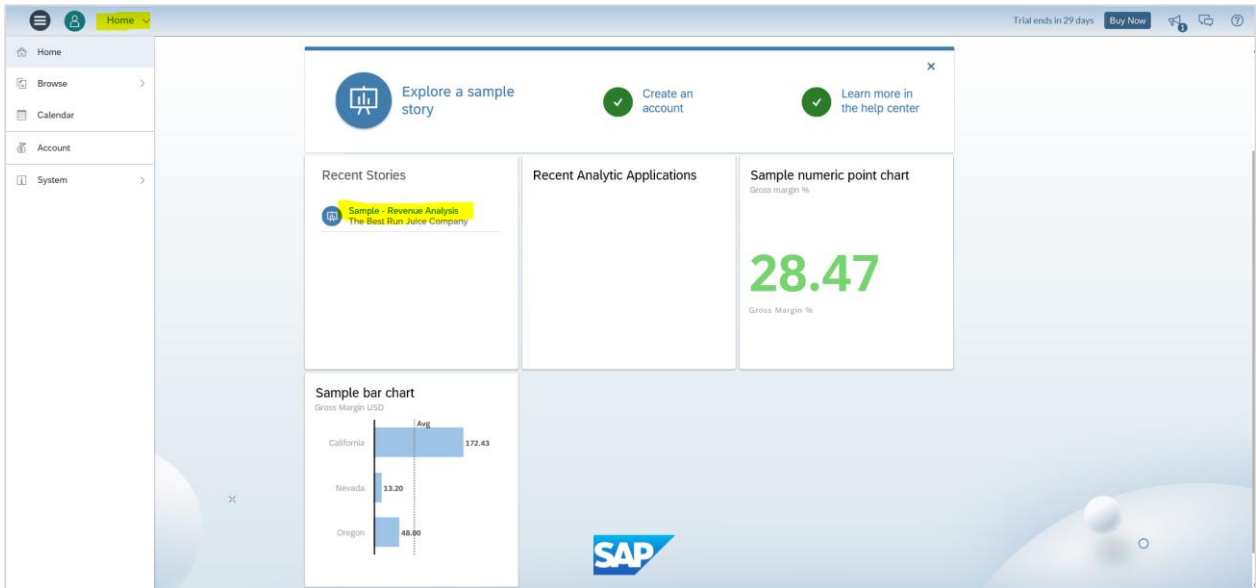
Home

Trial ends in 29 days Buy Now

Home
Browse
Calendar
Account
System

Explore a sample story

Create an account

Learn more in the help center

Recent Stories

Sample - Revenue Analysis
The Best Run Juice Company

Recent Analytic Applications

Sample numeric point chart
Gross margin %

28.47

Gross Margin %

Sample bar chart
Gross Margin USD

Avg

California 172.43
Nevada 13.20
Oregon 48.00

SAP